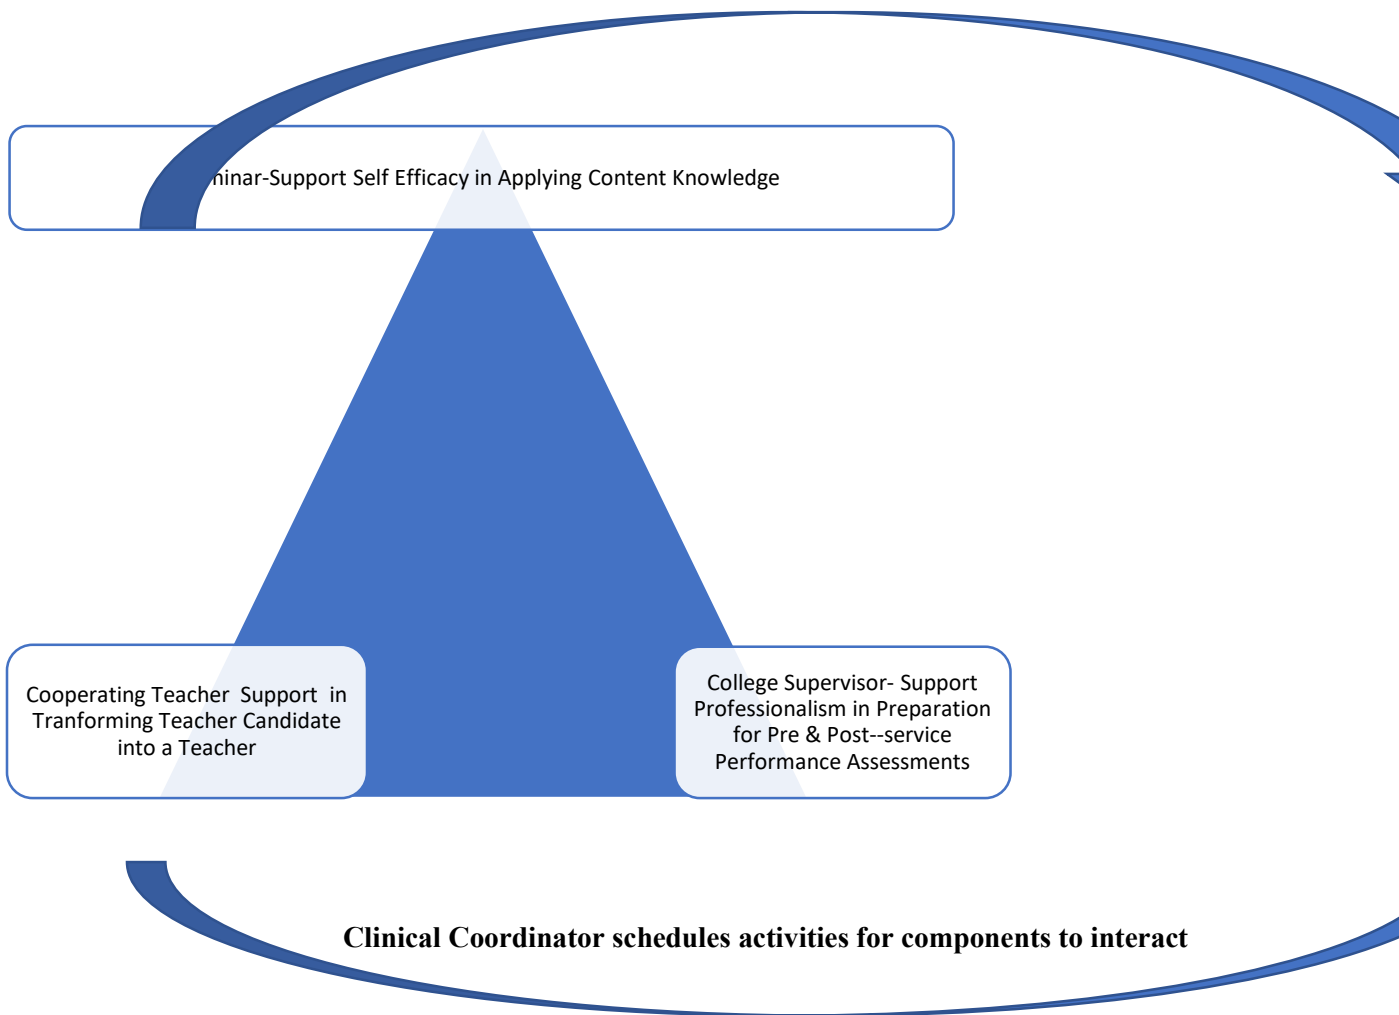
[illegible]minar-Support Self Efficacy in Applying Content Knowledge

Cooperating Teacher Support in Tranforming Teacher Candidate into a Teacher

College Supervisor- Support Professionalism in Preparation for Pre & Post--service Performance Assessments

Clinical Coordinator schedules activities for components to interact